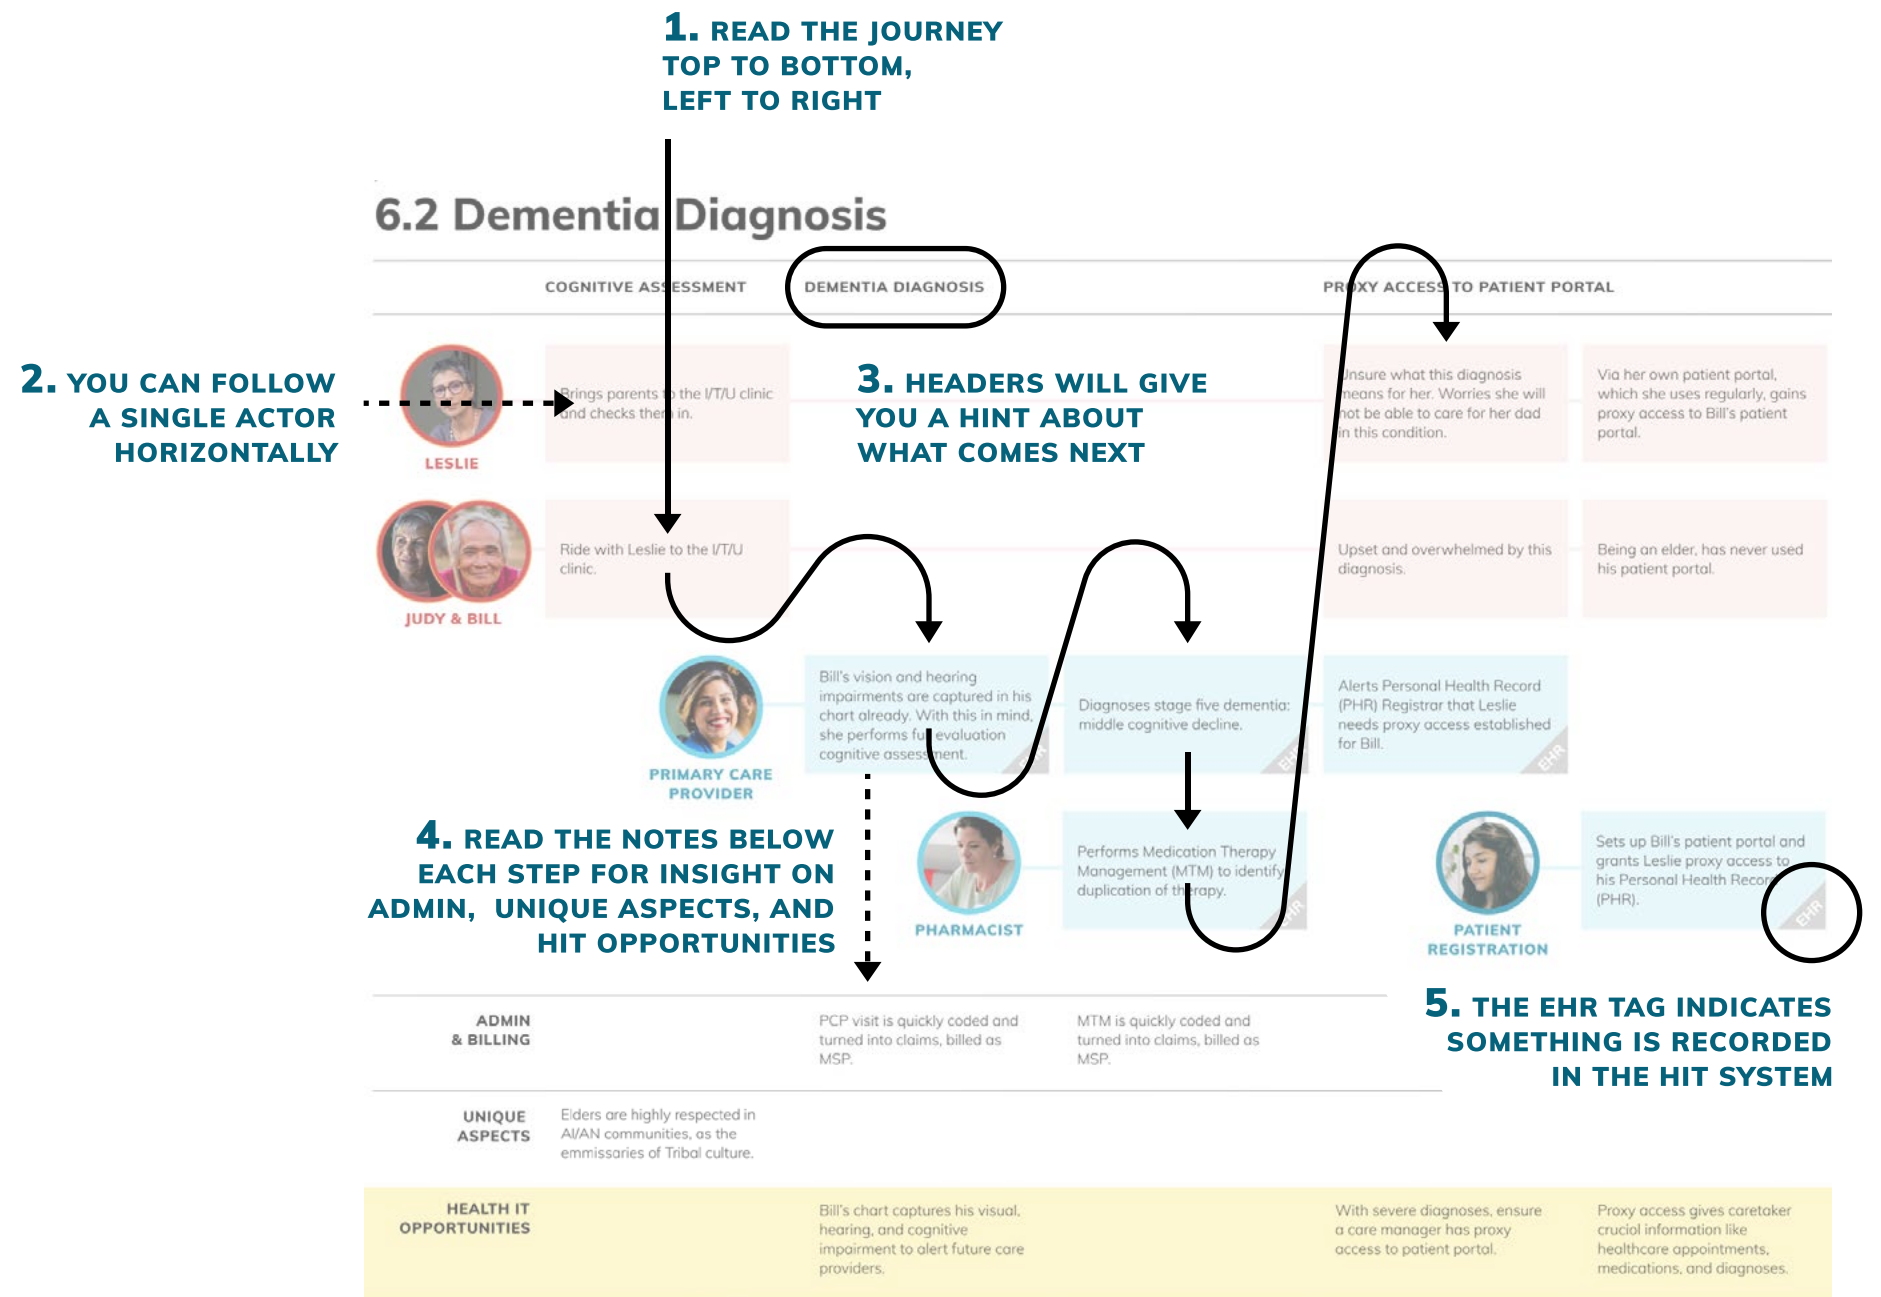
1. READ THE JOURNEY TOP TO BOTTOM, LEFT TO RIGHT

6.2 Dementia Diagnosis

COGNITIVE ASSESSMENT

DEMENTIA DIAGNOSIS

PROXY ACCESS TO PATIENT PORTAL

2. YOU CAN FOLLOW A SINGLE ACTOR HORIZONTALLY

LESLIE

Brings parents to the I/T/U clinic and checks them in.

3. HEADERS WILL GIVE YOU A HINT ABOUT WHAT COMES NEXT

Unsure what this diagnosis means for her. Worries she will not be able to care for her dad in this condition.

Via her own patient portal, which she uses regularly, gains proxy access to Bill's patient portal.

JUDY & BILL

Ride with Leslie to the I/T/U clinic.

Upset and overwhelmed by this diagnosis.

Being an elder, has never used his patient portal.

PRIMARY CARE PROVIDER

Bill's vision and hearing impairments are captured in his chart already. With this in mind, she performs full evaluation cognitive assessment.

EHR

Diagnoses stage five dementia: middle cognitive decline.

EHR

Alerts Personal Health Record (PHR) Registrar that Leslie needs proxy access established for Bill.

EHR

4. READ THE NOTES BELOW EACH STEP FOR INSIGHT ON ADMIN, UNIQUE ASPECTS, AND HIT OPPORTUNITIES

PHARMACIST

Performs Medication Therapy Management (MTM) to identify duplication of therapy.

EHR

PATIENT REGISTRATION

Sets up Bill's patient portal and grants Leslie proxy access to his Personal Health Record (PHR).

EHR

5. THE EHR TAG INDICATES SOMETHING IS RECORDED IN THE HIT SYSTEM

ADMIN & BILLING

PCP visit is quickly coded and turned into claims, billed as MSP.

MTM is quickly coded and turned into claims, billed as MSP.

UNIQUE ASPECTS

Elders are highly respected in AI/AN communities, as the emmissaries of Tribal culture.

HEALTH IT OPPORTUNITIES

Bill's chart captures his visual, hearing, and cognitive impairment to alert future care providers.

With severe diagnoses, ensure a care manager has proxy access to patient portal.

Proxy access gives caretaker cruciol information like healthcare appointments, medications, and diagnoses.